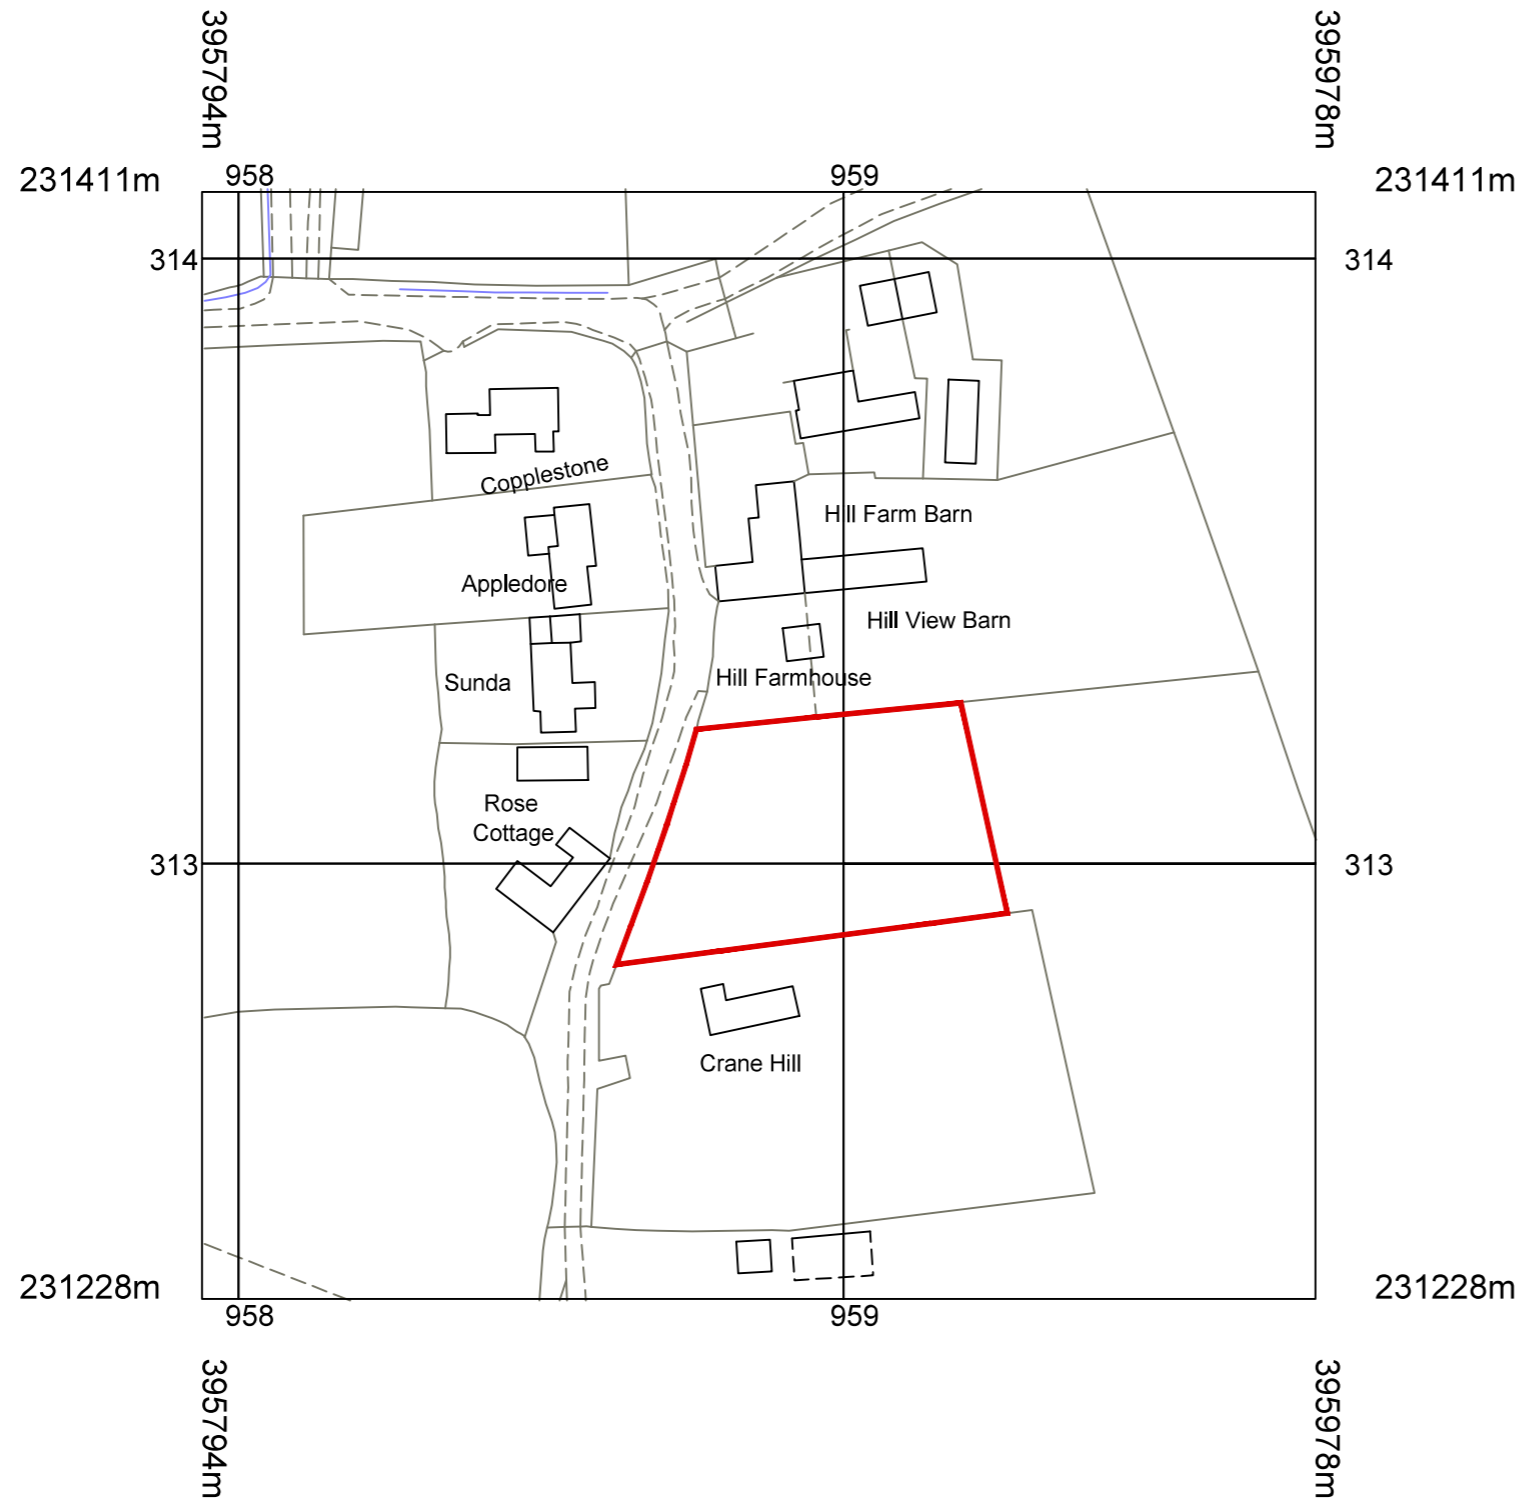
395794m

395978m

231411m

958

959

231411m

314

314

Copplestone

Hill Farm Barn

Appledore

Hill View Barn

Sunda

Hill Farmhouse

Rose Cottage

313

313

Crane Hill

231228m

958

959

231228m

395794m

395978m